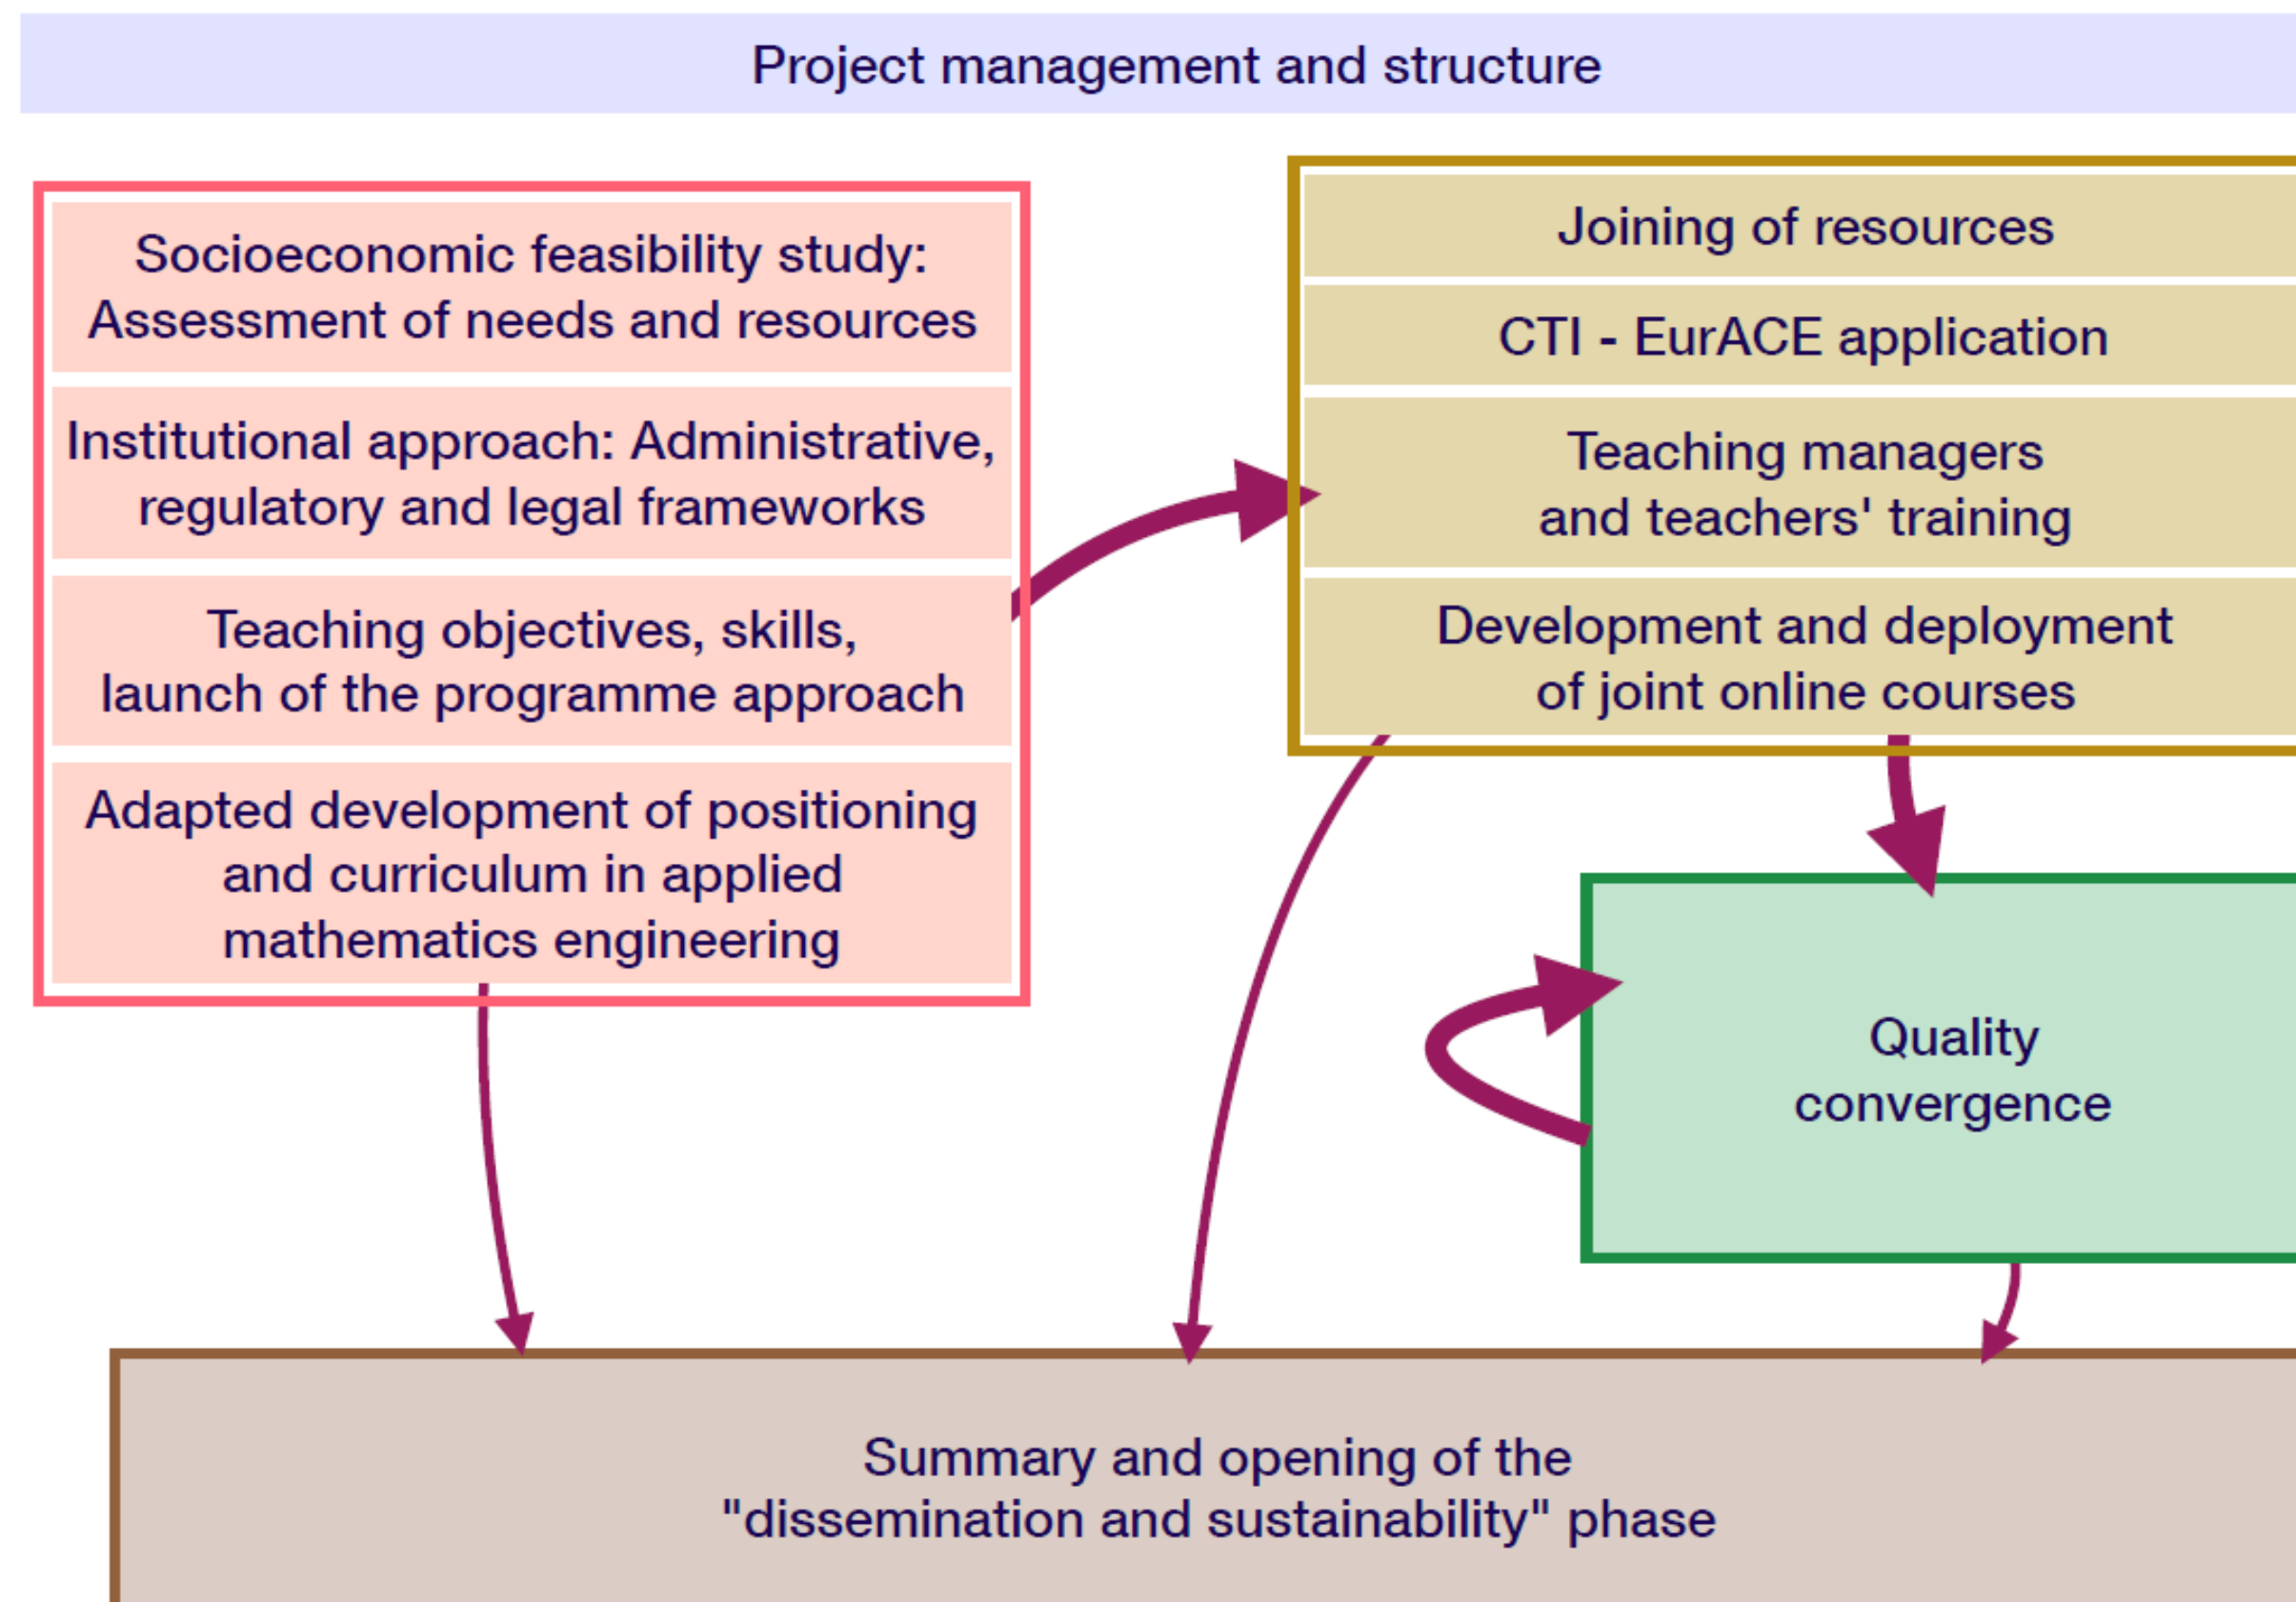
Project management and structure

Socioeconomic feasibility study: Assessment of needs and resources

Institutional approach: Administrative, regulatory and legal frameworks

Teaching objectives, skills, launch of the programme approach

Adapted development of positioning and curriculum in applied mathematics engineering

Joining of resources

CTI - EurACE application

Teaching managers and teachers' training

Development and deployment of joint online courses

Quality convergence

Summary and opening of the "dissemination and sustainability" phase